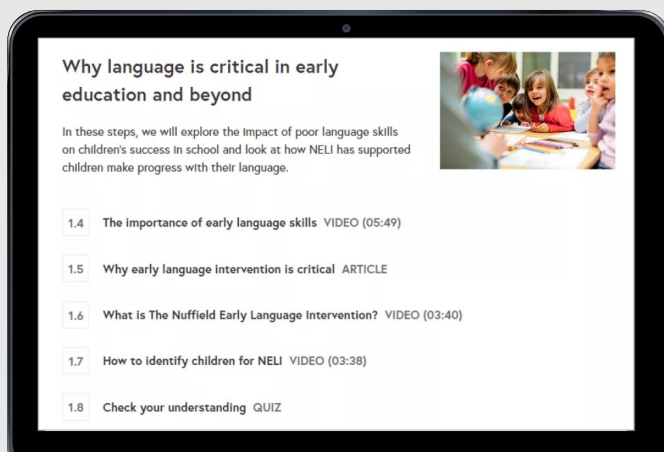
Why language is critical in early education and beyond

In these steps, we will explore the impact of poor language skills on children's success in school and look at how NELI has supported children make progress with their language.

1.4 The importance of early language skills VIDEO (05:49)

1.5 Why early language intervention is critical ARTICLE

1.6 What is The Nuffield Early Language Intervention? VIDEO (03:40)

1.7 How to identify children for NELI VIDEO (03:38)

1.8 Check your understanding QUIZ